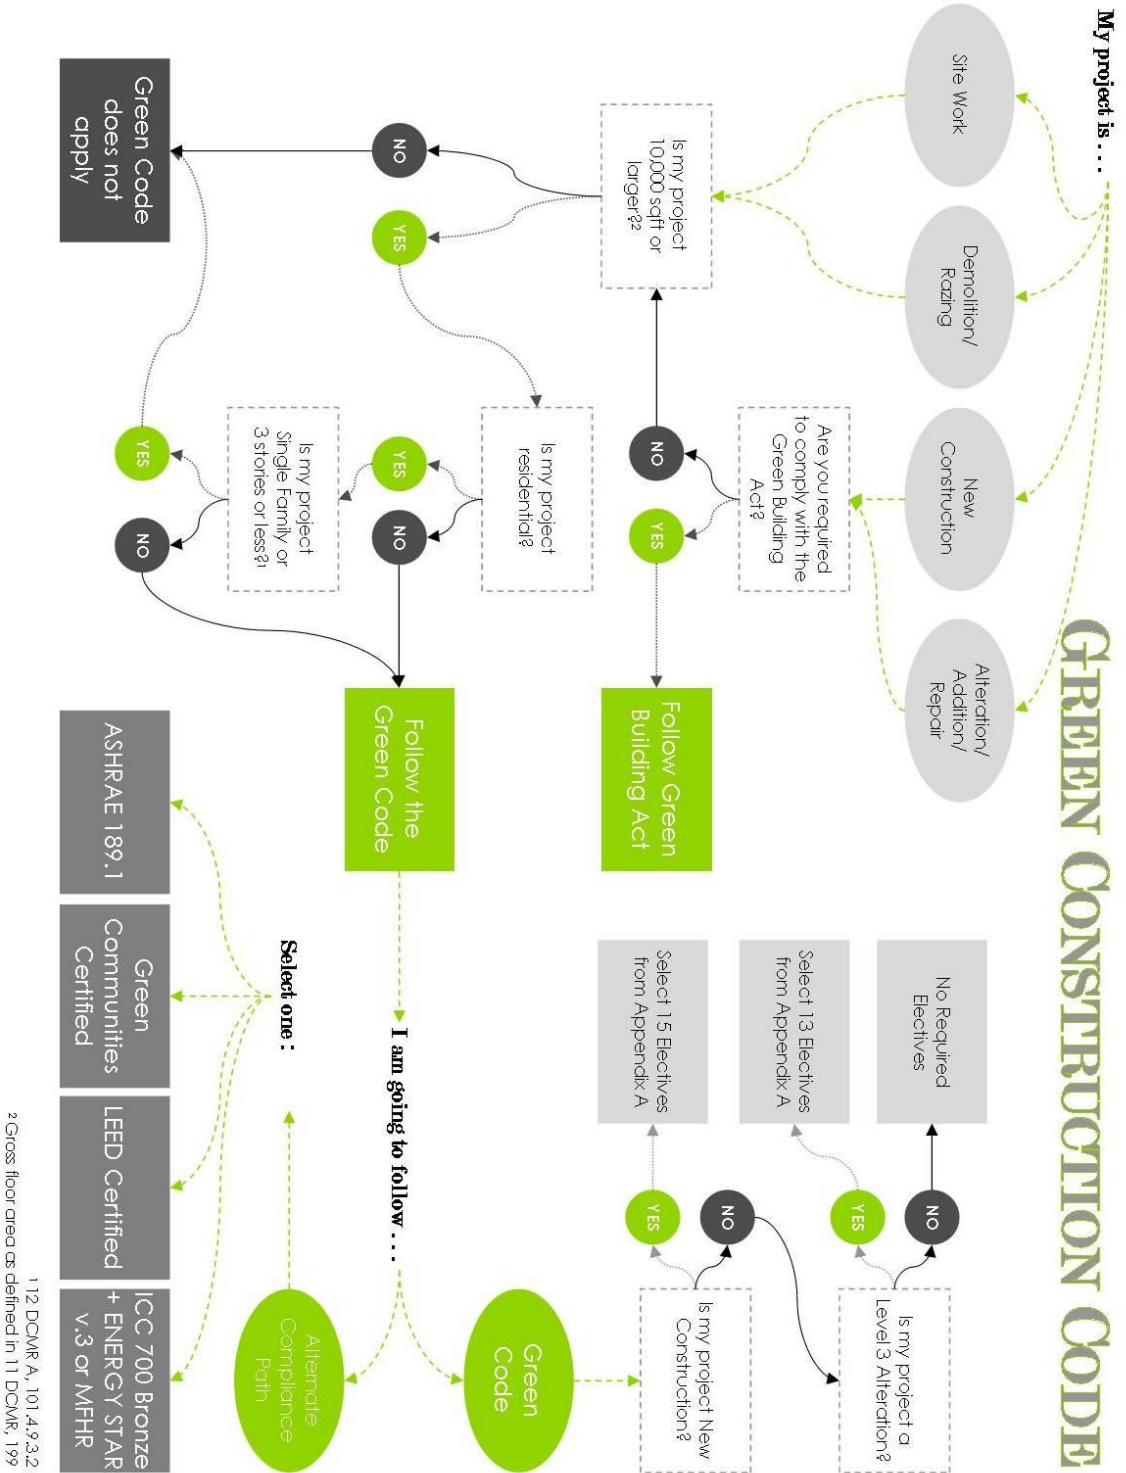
GREEN CONSTRUCTION CODE

My project is . . .

Site Work

Demolition/ Razing

New Construction

Alteration/ Addition/ Repair

Is my project 10,000 sqft or larger?2

Are you required to comply with the Green Building Act?

NO

YES

NO

YES

Follow Green Building Act

Is my project residential?

YES

NO

Is my project Single Family or 3 stories or less?1

YES

NO

Green Code does not apply

Follow the Green Code

I am going to follow . . .

Green Code

Alternate Compliance Path

Is my project New Construction?

YES

NO

Is my project a Level 3 Alteration?

YES

NO

No Required Electives

Select 13 Electives from Appendix A

Select 15 Electives from Appendix A

Select one :

ASHRAE 189.1

Green Communities Certified

LEED Certified

ICC 700 Bronze + ENERGY STAR v.3 or MFHR

1 12 DCMR A, 101.4.9.3.2

2 Gross floor area as defined in 11 DCMR, 199